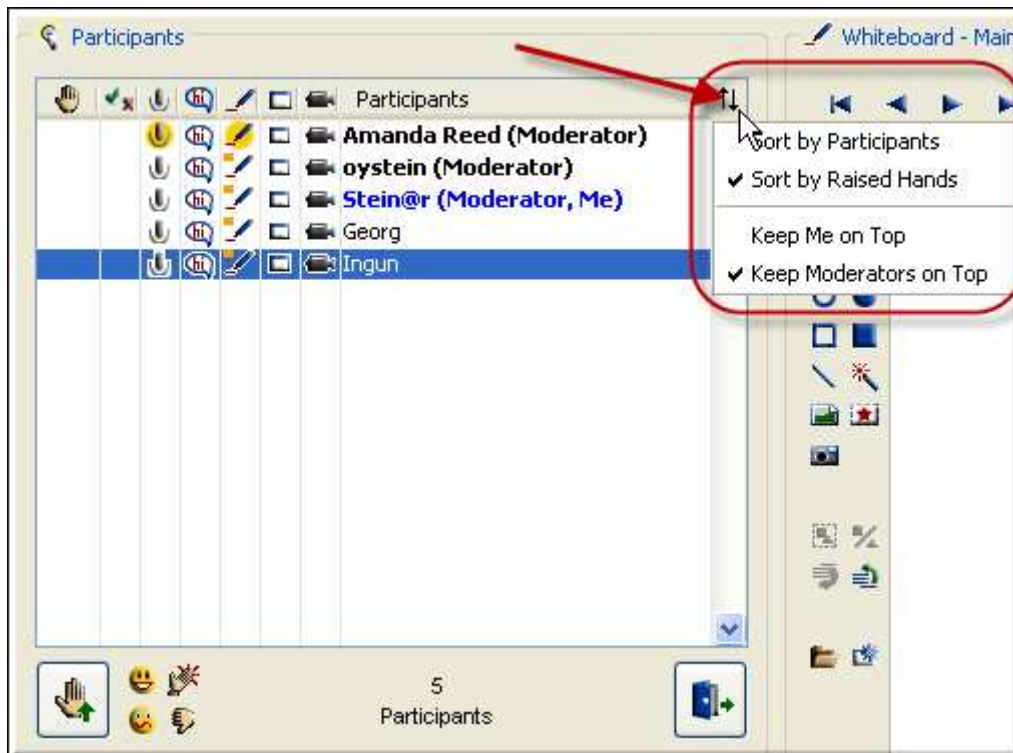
Participants

Whiteboard - Mai

Participants

Amanda Reed (Moderator)

oystein (Moderator)

Stein@r (Moderator, Me)

Georg

Ingun

Sort by Participants

✔ Sort by Raised Hands

Keep Me on Top

✔ Keep Moderators on Top

5
Participants